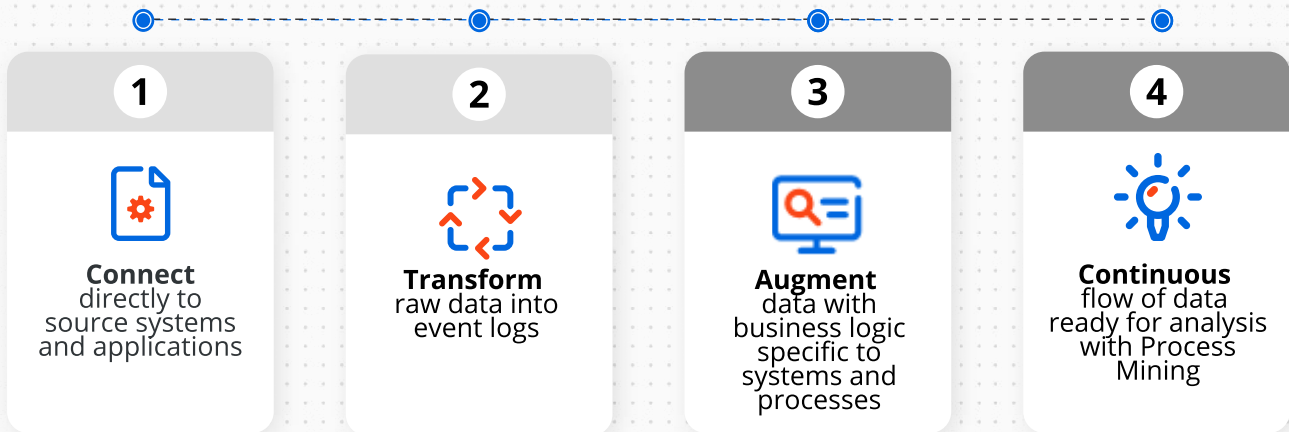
1

Connect
directly to source systems and applications

2

Transform
raw data into event logs

3

Augment
data with business logic specific to systems and processes

4

Continuous
flow of data ready for analysis with Process Mining